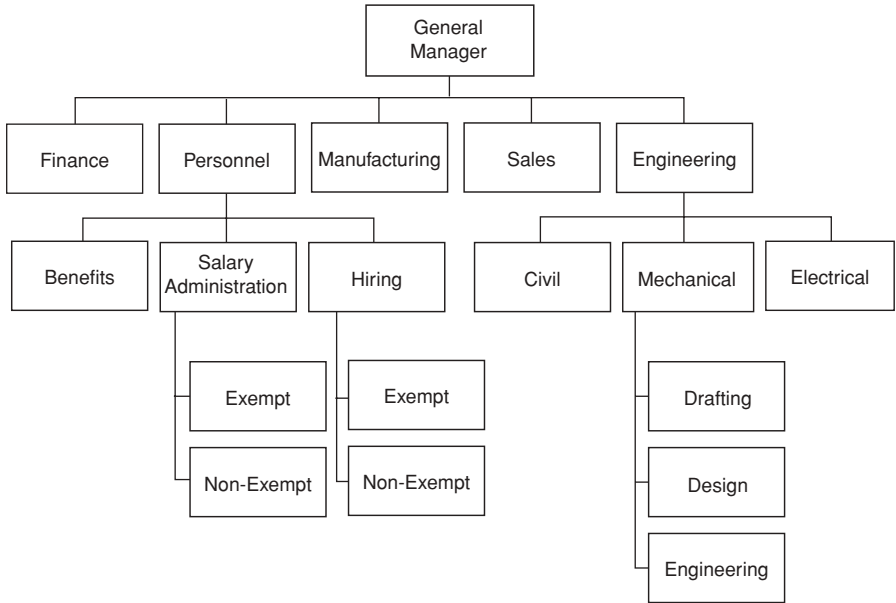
General Manager

Finance

Personnel

Manufacturing

Sales

Engineering

Benefits

Salary Administration

Hiring

Civil

Mechanical

Electrical

Exempt

Non-Exempt

Exempt

Non-Exempt

Drafting

Design

Engineering